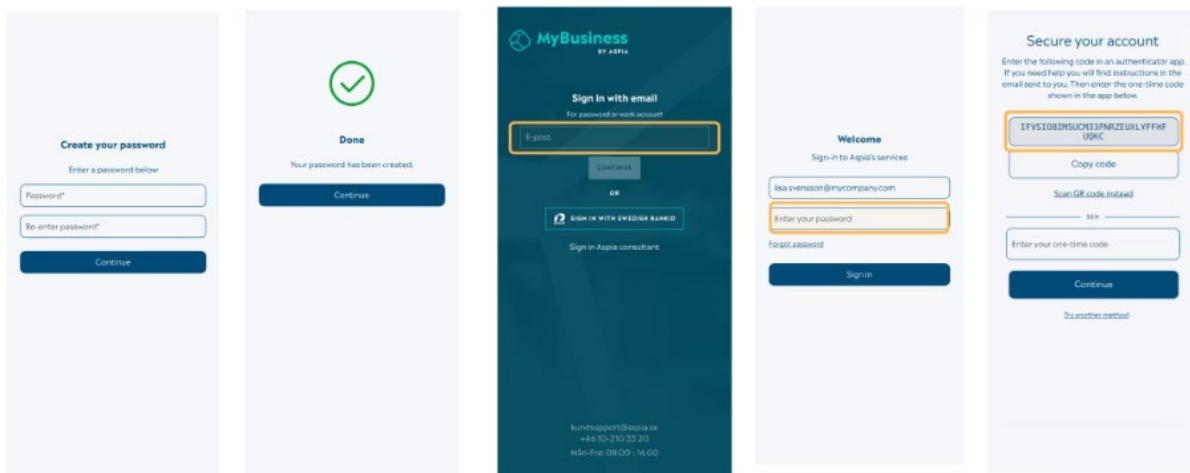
Create your password

Enter a password below

Password*

Re-enter password*

Continue

Done

Your password has been created.

Continue

MyBusiness
BY ASPIA

Sign in with email

For password or work account

E-post

CONTINUE

OR

SIGN IN WITH SWEDISH BANKID

Sign in Aspia consultant

kundsupport@aspia.se
+46 10-210 33 20
Mån-Fre: 09.00 - 16.00

Welcome

Sign-in to Aspia's services

lisa.svensson@mycompany.com

Enter your password

Forgot password

Sign in

Secure your account

Enter the following code in an authenticator app. If you need help you will find instructions in the email sent to you. Then enter the one-time code shown in the app below.

IFVSIOBIMSUCM33FNRZEUXLYFFHF UQKC

Copy code

Scan QR code instead

SEN

Enter your one-time code

Continue

Try another method